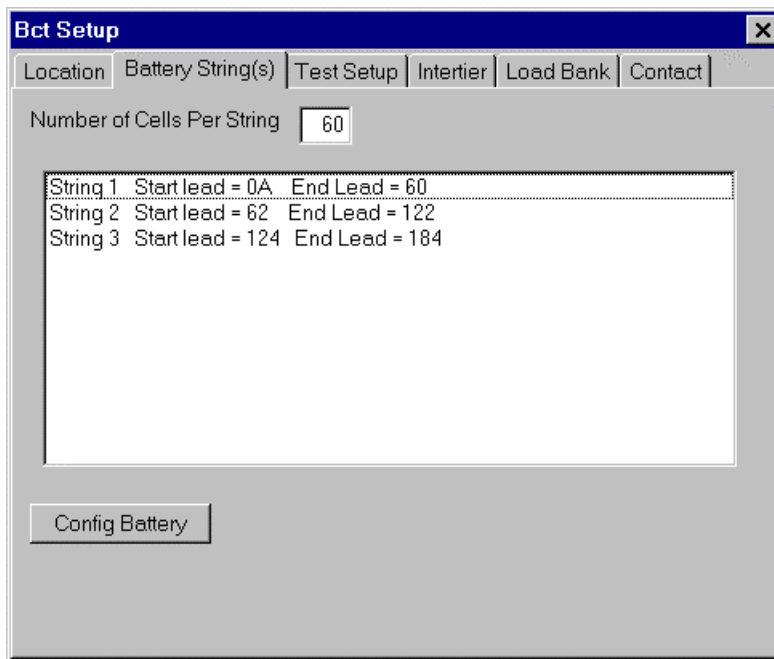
Bct Setup
×
Location | Battery String(s) | Test Setup | Intertier | Load Bank | Contact

Number of Cells Per String 60

String 1 Start lead = 0A End Lead = 60
String 2 Start lead = 62 End Lead = 122
String 3 Start lead = 124 End Lead = 184

Config Battery